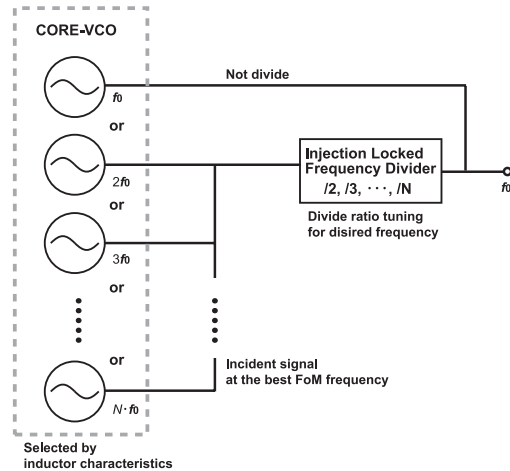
CORE-VCO

$f_0$

or

$2f_0$

or

$3f_0$

or

or

$N \cdot f_0$

Selected by inductor characteristics

Not divide

Injection Locked Frequency Divider /2, /3, $\cdots$, /N

Divide ratio tuning for disired frequency

$f_0$

Incident signal at the best FoM frequency